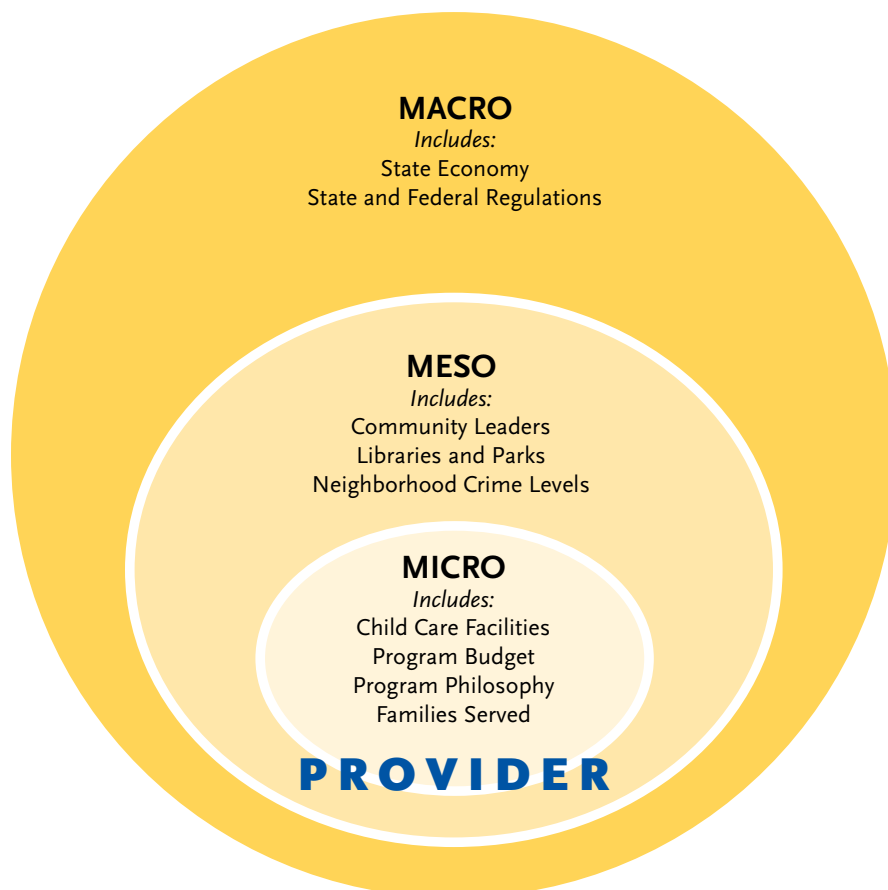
MACRO
*Includes:*
State Economy
State and Federal Regulations

MESO
*Includes:*
Community Leaders
Libraries and Parks
Neighborhood Crime Levels

MICRO
*Includes:*
Child Care Facilities
Program Budget
Program Philosophy
Families Served

PROVIDER